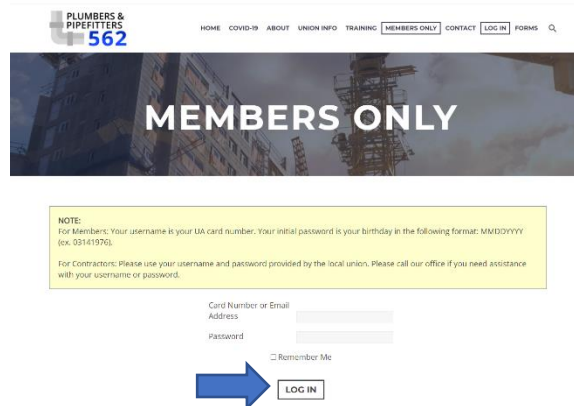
PLUMBERS & PIPEFITTERS 562

HOME COVID-19 ABOUT UNION INFO TRAINING MEMBERS ONLY CONTACT LOG IN FORMS

MEMBERS ONLY

NOTE:
For Members: Your username is your UA card number. Your initial password is your birthday in the following format: MMDDYYYY (ex. 03141976).

For Contractors: Please use your username and password provided by the local union. Please call our office if you need assistance with your username or password.

Card Number or Email Address

Password

☐ Remember Me

LOG IN